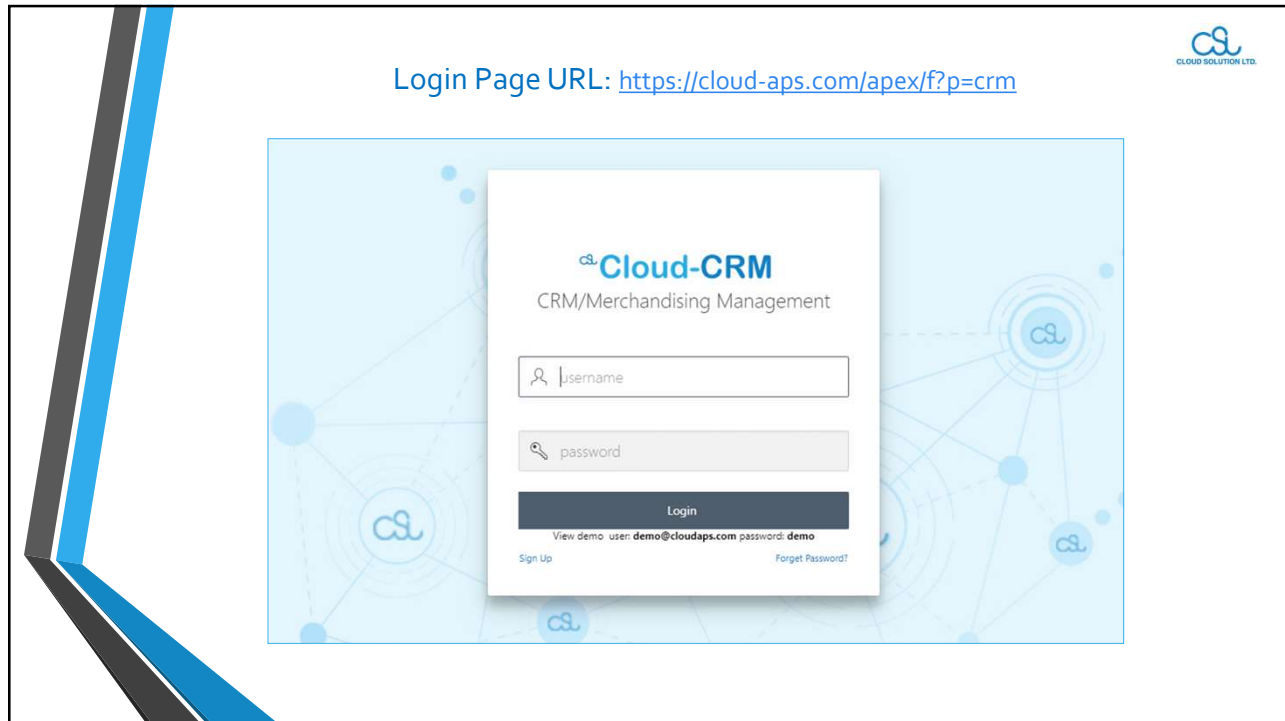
CSL
CLOUD SOLUTION LTD.

Login Page URL: https://cloud-aps.com/apex/f?p=crm

CSL Cloud-CRM
CRM/Merchandising Management

username

password

Login

View demo user: demo@cloudaps.com password: demo

Sign Up

Forget Password?

CSL

CSL

CSL

CSL